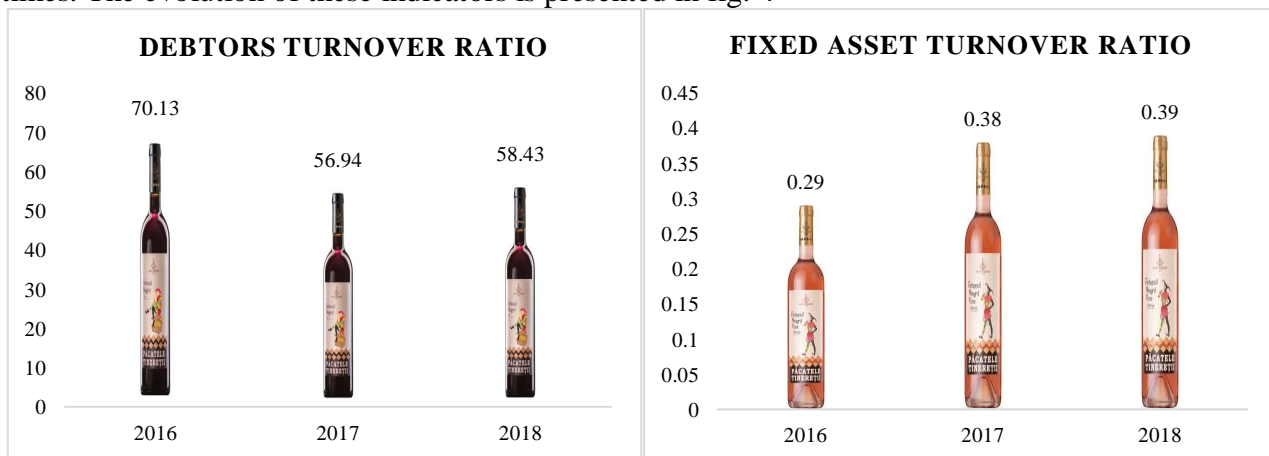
times. The evolution of these indicators is presented in fig. 4.

DEBTORS TURNOVER RATIO

80
70
60
50
40
30
20
10
0

70.13
56.94
58.43

2016
2017
2018

FIXED ASSET TURNOVER RATIO

0.45
0.4
0.35
0.3
0.25
0.2
0.15
0.1
0.05
0

0.29
0.38
0.39

2016
2017
2018